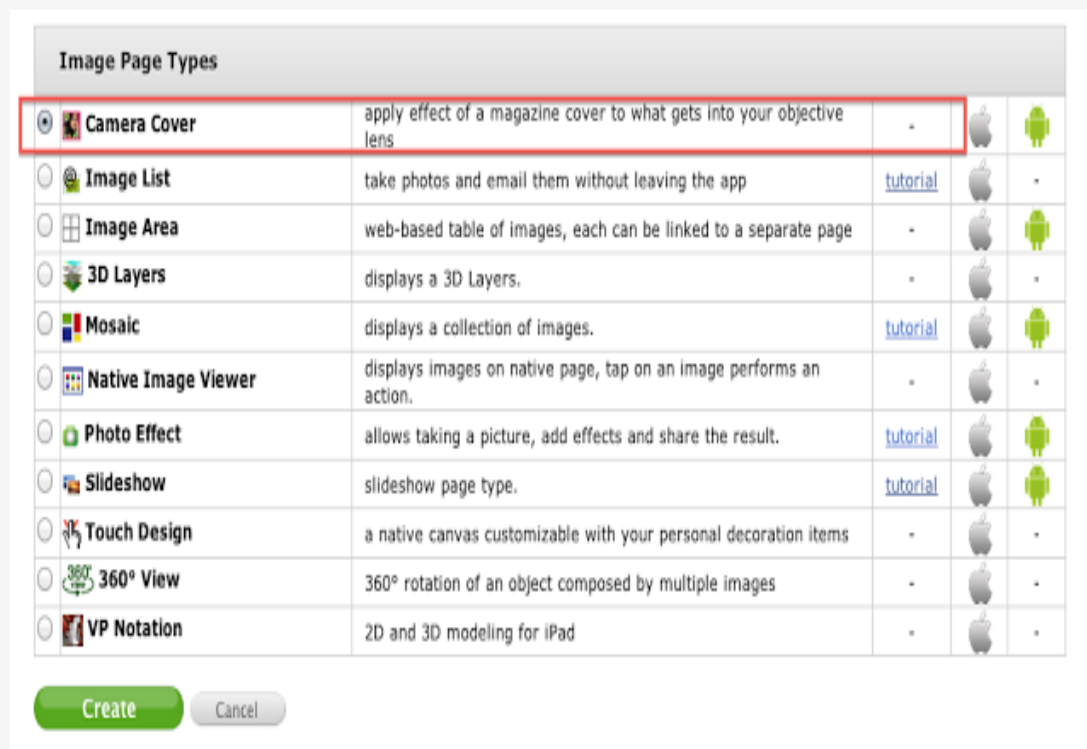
Image Page Types

| | | | | |
|---|---|---|---|---|
| Camera Cover | apply effect of a magazine cover to what gets into your objective lens | - | | |
| Image List | take photos and email them without leaving the app | tutorial | | - |
| Image Area | web-based table of images, each can be linked to a separate page | - | | |
| 3D Layers | displays a 3D Layers. | - | | - |
| Mosaic | displays a collection of images. | tutorial | | |
| Native Image Viewer | displays images on native page, tap on an image performs an action. | - | | - |
| Photo Effect | allows taking a picture, add effects and share the result. | tutorial | | |
| Slideshow | slideshow page type. | tutorial | | |
| Touch Design | a native canvas customizable with your personal decoration items | - | | - |
| 360° View | 360° rotation of an object composed by multiple images | - | | - |
| VP Notation | 2D and 3D modeling for iPad | - | | - |

Create Cancel